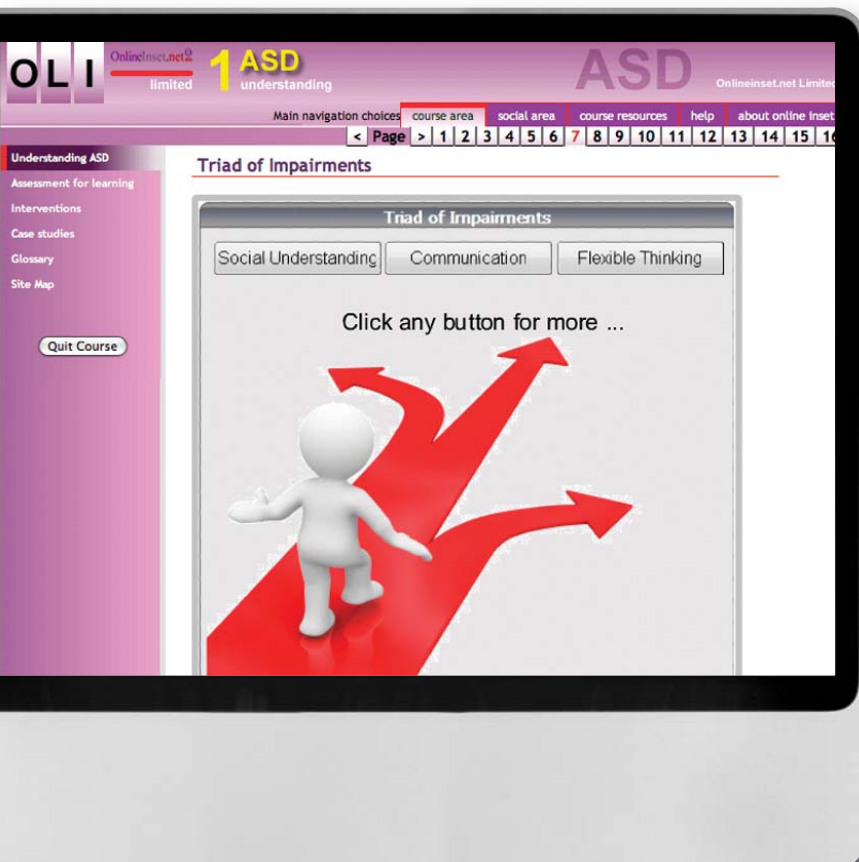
OLI OnlineInset.net limited 1 ASD understanding ASD Onlineinset.net Limite

Main navigation choices course area social area course resources help about online inset

< Page > 1 2 3 4 5 6 7 8 9 10 11 12 13 14 15 16

Understanding ASD
Assessment for learning
Interventions
Case studies
Glossary
Site Map

Quit Course

Triad of Impairments

Triad of Impairments

Social Understanding Communication Flexible Thinking

Click any button for more ...